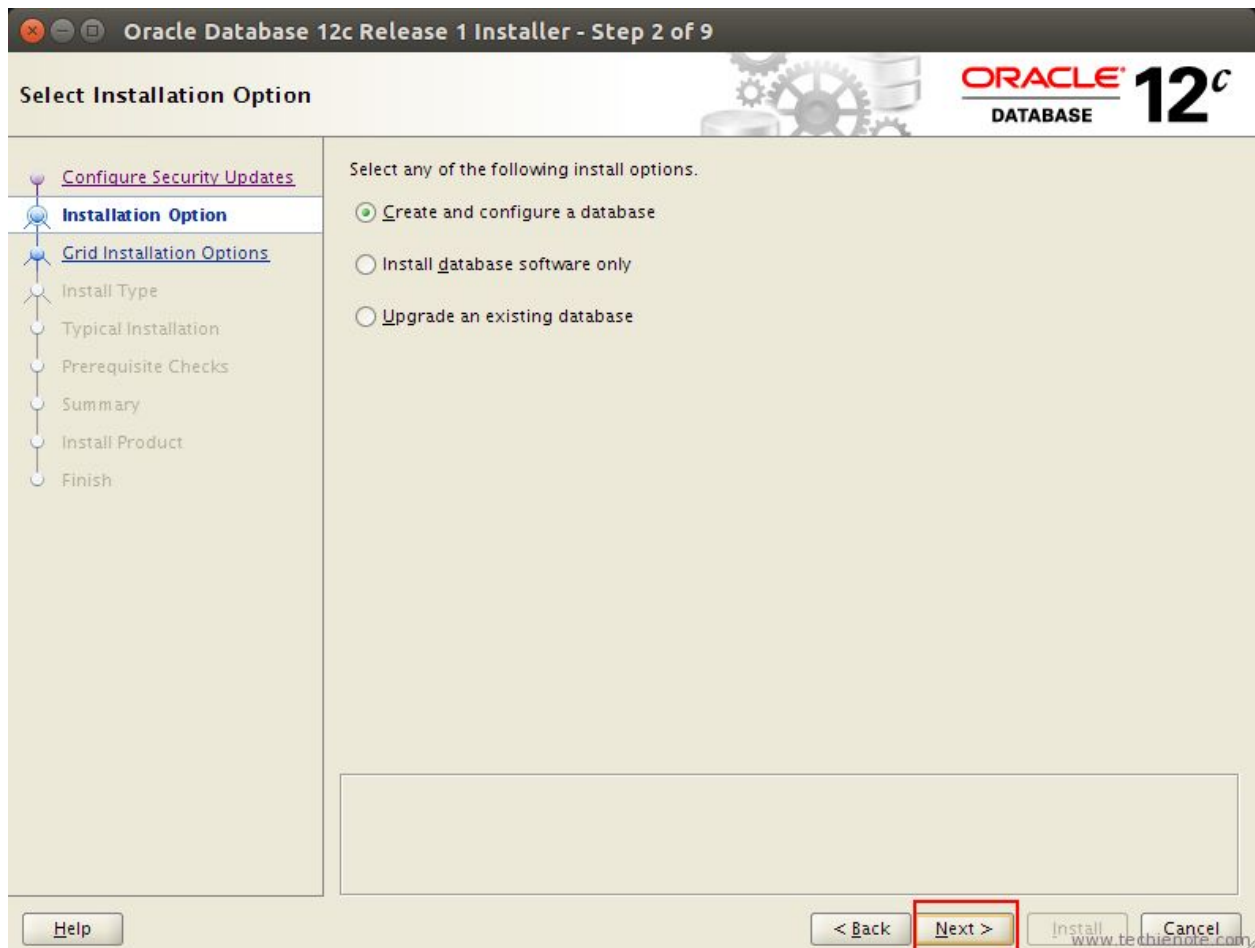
Oracle Database 12c Release 1 Installer - Step 2 of 9

Select Installation Option

ORACLE DATABASE 12$^c$

Configure Security Updates
Installation Option
Grid Installation Options
Install Type
Typical Installation
Prerequisite Checks
Summary
Install Product
Finish

Select any of the following install options.

Create and configure a database

Install database software only

Upgrade an existing database

Help

< Back

Next >

Install

Cancel

www.techienote.com